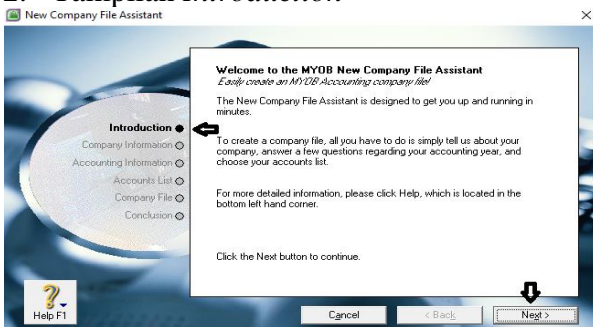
2. Tampilan Introduction

New Company File Assistant

×

Introduction
Company Information
Accounting Information
Accounts List
Company File
Conclusion

Welcome to the MYOB New Company File Assistant
Easily create an MYOB Accounting company file!

The New Company File Assistant is designed to get you up and running in minutes.

To create a company file, all you have to do is simply tell us about your company, answer a few questions regarding your accounting year, and choose your accounts list.

For more detailed information, please click Help, which is located in the bottom left hand corner.

Click the Next button to continue.

Help F1

Cancel

< Back

Next >